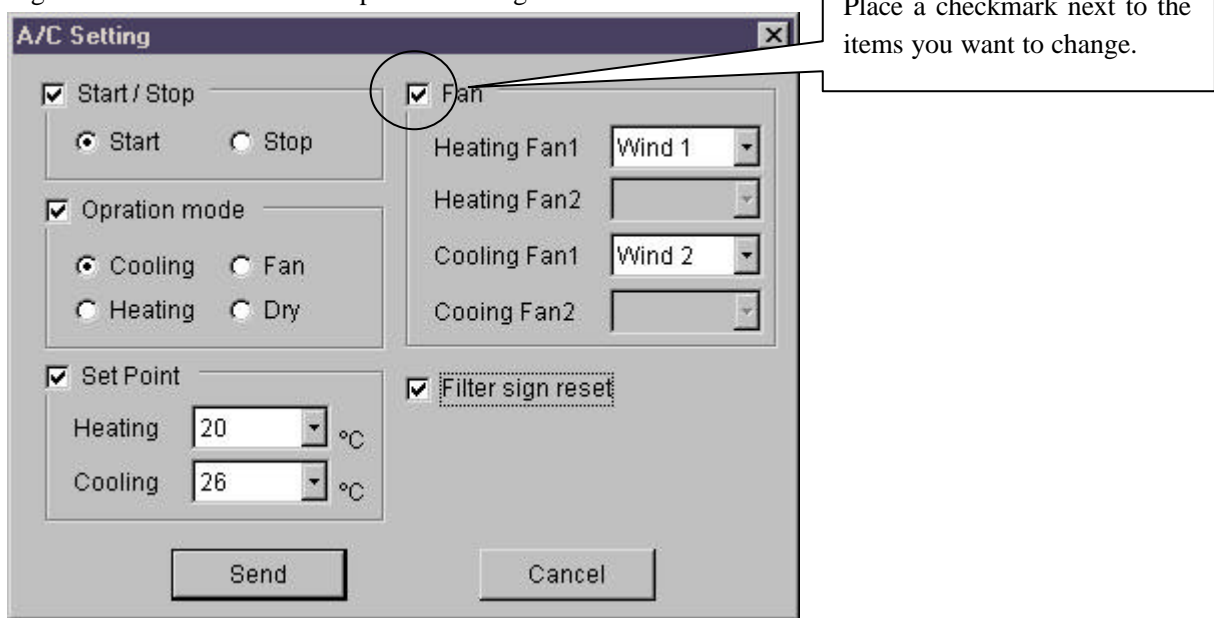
A/C Setting

Place a checkmark next to the items you want to change.

Start / Stop
Start
Stop

Opration mode
Cooling
Fan
Heating
Dry

Set Point
Heating 20 °C
Cooling 26 °C

Fan
Heating Fan1 Wind 1
Heating Fan2
Cooling Fan1 Wind 2
Cooing Fan2

Filter sign reset

Send
Cancel